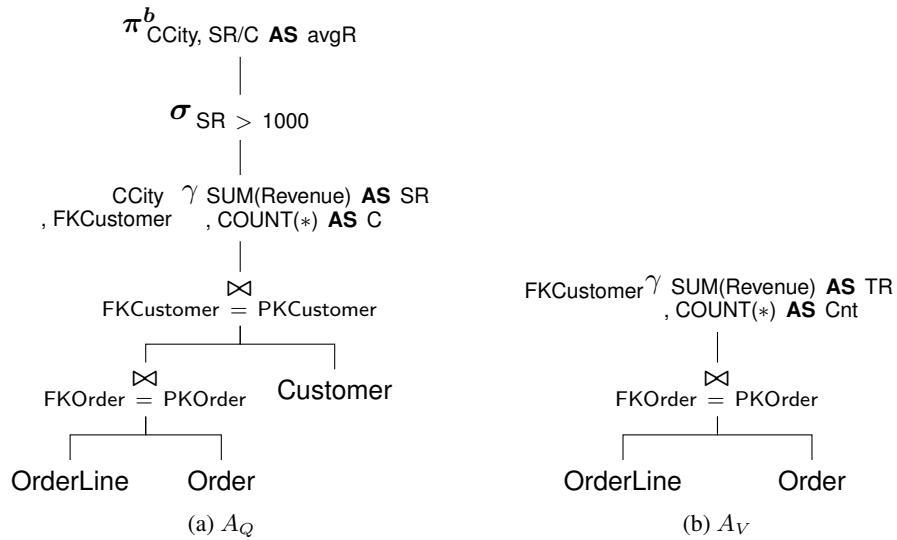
$\pi^b_{\text{CCity, SR/C } \textbf{AS} \text{ avgR}}$

$\sigma_{\text{SR} > 1000}$

CCity , FKCustomer $\gamma$ SUM(Revenue) **AS** SR , COUNT(*) **AS** C

$\bowtie$
FKCustomer = PKCustomer

$\bowtie$
FKOrder = PKOrder

Customer

OrderLine

Order

(a) $A_Q$

FKCustomer $\gamma$ SUM(Revenue) **AS** TR , COUNT(*) **AS** Cnt

$\bowtie$
FKOrder = PKOrder

OrderLine

Order

(b) $A_V$